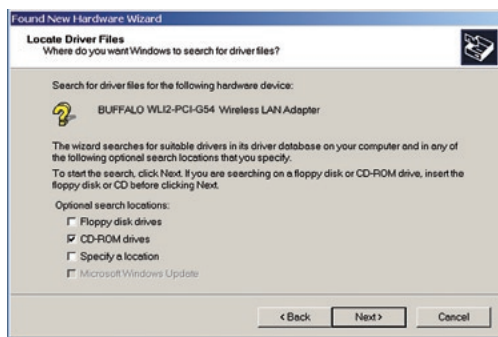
Found New Hardware Wizard

Locate Driver Files
Where do you want Windows to search for driver files?

Search for driver files for the following hardware device:

BUFFALO WLI2-PCI-G54 Wireless LAN Adapter

The wizard searches for suitable drivers in its driver database on your computer and in any of the following optional search locations that you specify.

To start the search, click Next. If you are searching on a floppy disk or CD-ROM drive, insert the floppy disk or CD before clicking Next.

Optional search locations:
☐ Floppy disk drives
☑ CD-ROM drives
☐ Specify a location
☐ Microsoft Windows Update

< Back | Next > | Cancel